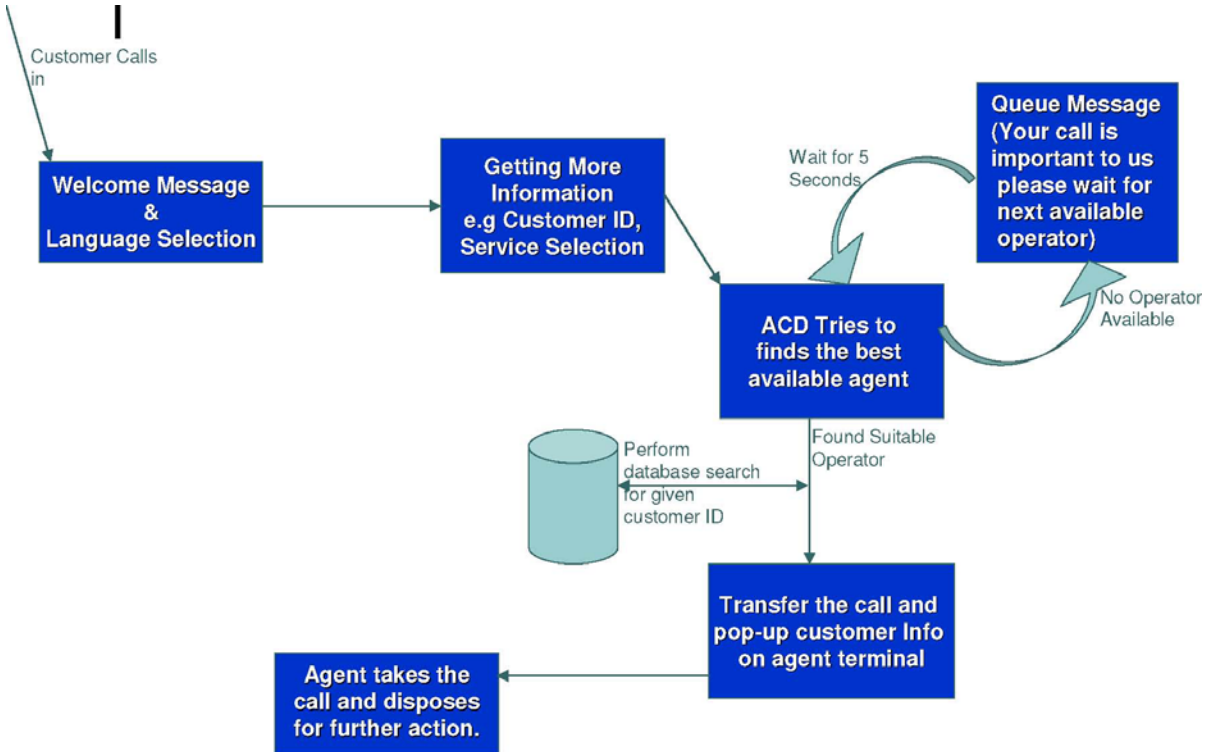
Customer Calls in

Welcome Message & Language Selection

Getting More Information e.g Customer ID, Service Selection

Wait for 5 Seconds

Queue Message (Your call is important to us please wait for next available operator)

ACD Tries to finds the best available agent

No Operator Available

Found Suitable Operator

Perform database search for given customer ID

Transfer the call and pop-up customer Info on agent terminal

Agent takes the call and disposes for further action.